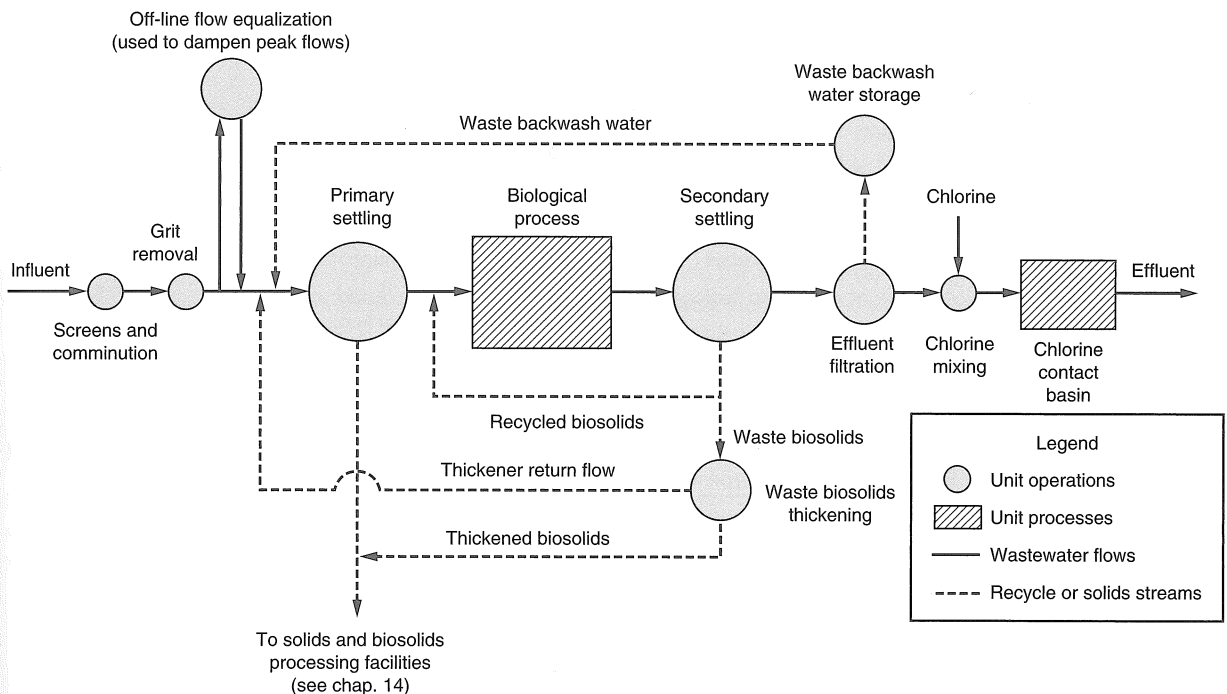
Off-line flow equalization
(used to dampen peak flows)

Waste backwash water storage

Waste backwash water

Primary settling

Biological process

Secondary settling

Chlorine

Grit removal

Influent

Effluent

Screens and comminution

Effluent filtration

Chlorine mixing

Chlorine contact basin

Recycled biosolids

Waste biosolids

Thickener return flow

Waste biosolids thickening

Thickened biosolids

To solids and biosolids processing facilities
(see chap. 14)

Legend
Unit operations
Unit processes
Wastewater flows
Recycle or solids streams